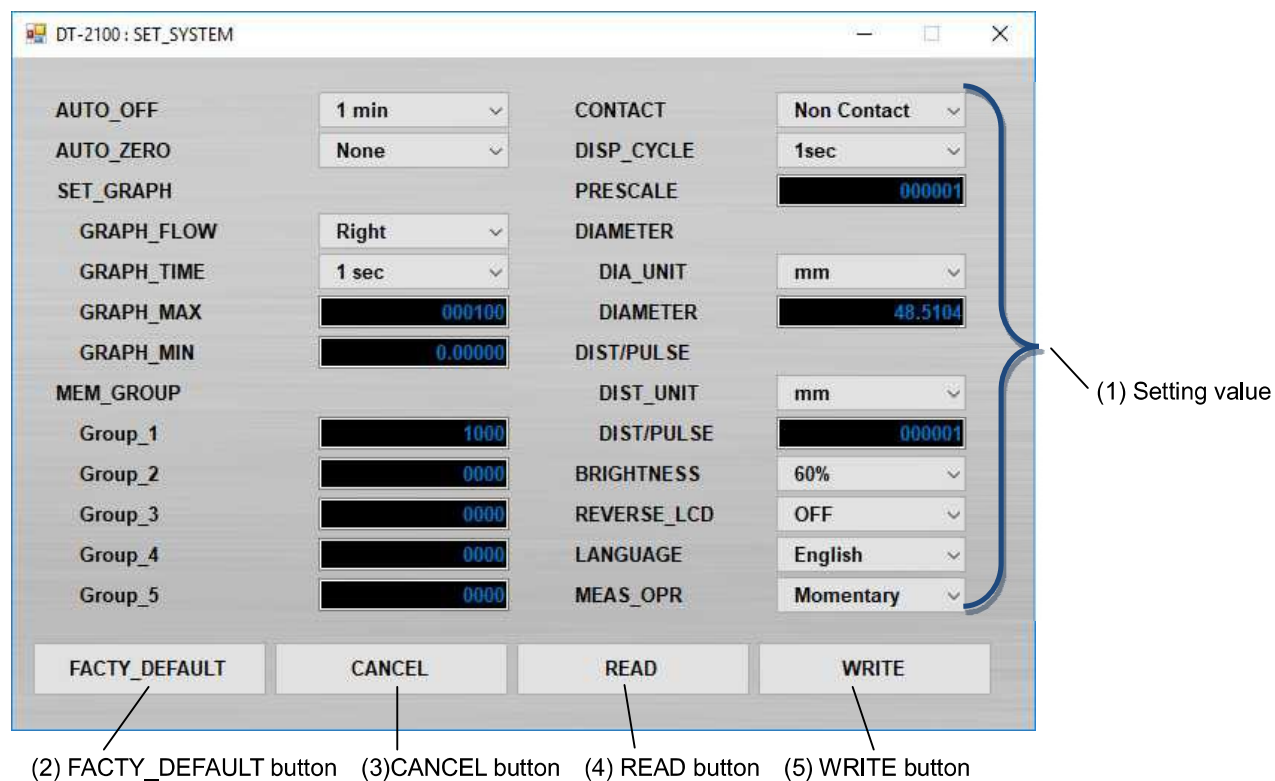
DT-2100 : SET_SYSTEM

AUTO_OFF 1 min
AUTO_ZERO None
SET_GRAPH
GRAPH_FLOW Right
GRAPH_TIME 1 sec
GRAPH_MAX 000100
GRAPH_MIN 0.00000
MEM_GROUP
Group_1 1000
Group_2 0000
Group_3 0000
Group_4 0000
Group_5 0000

CONTACT Non Contact
DISP_CYCLE 1sec
PRESCALE 000001
DIAMETER
DIA_UNIT mm
DIAMETER 48.5104
DIST/PULSE
DIST_UNIT mm
DIST/PULSE 000001
BRIGHTNESS 60%
REVERSE_LCD OFF
LANGUAGE English
MEAS_OPR Momentary

(1) Setting value

FACTY_DEFAULT CANCEL READ WRITE

(2) FACTY_DEFAULT button (3)CANCEL button (4) READ button (5) WRITE button